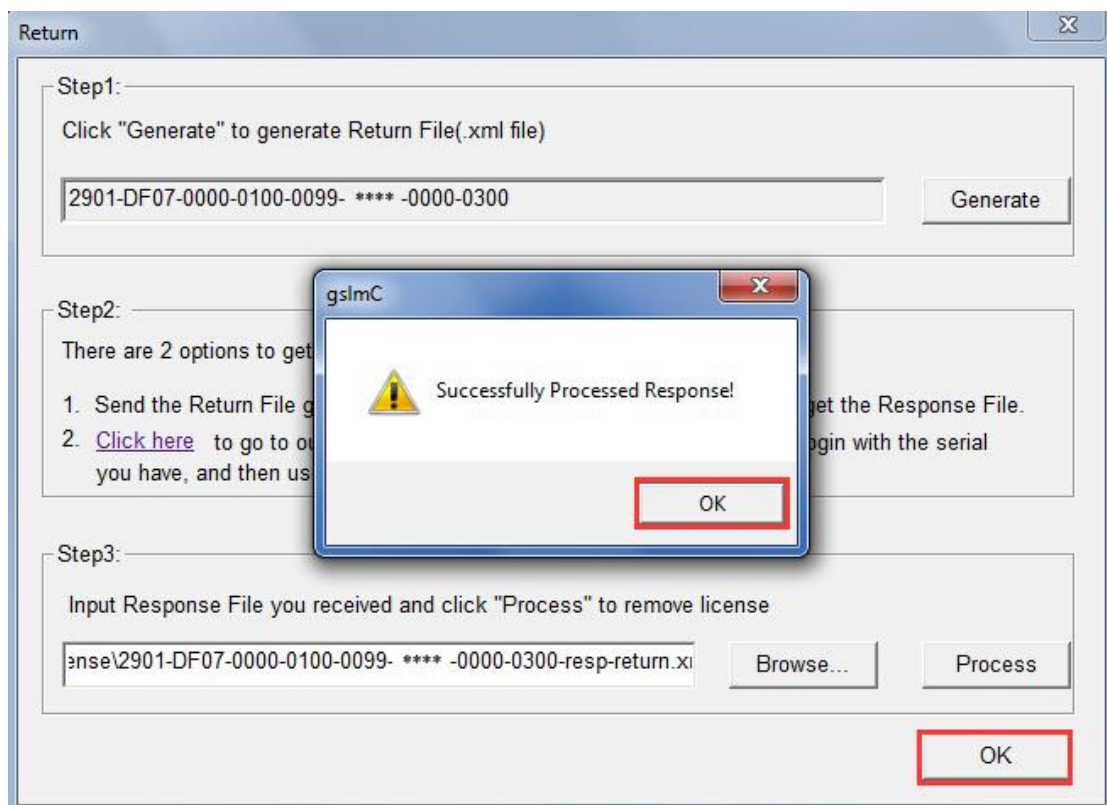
Return

Step1:

Click "Generate" to generate Return File(.xml file)

2901-DF07-0000-0100-0099- **** -0000-0300

Generate

Step2:

There are 2 options to get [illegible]

1. Send the Return File g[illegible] get the Response File.

2. Click here to go to o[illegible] login with the serial you have, and then us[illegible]

gslmC

Successfully Processed Response!

OK

Step3:

Input Response File you received and click "Process" to remove license

ense\2901-DF07-0000-0100-0099- **** -0000-0300-resp-return.x

Browse...

Process

OK